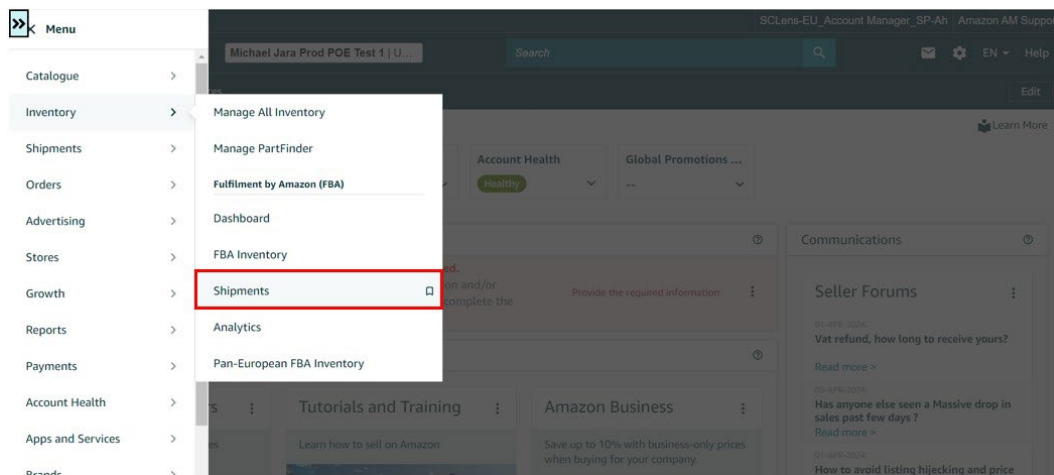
Menu

Catalogue
Inventory
Shipments
Orders
Advertising
Stores
Growth
Reports
Payments
Account Health
Apps and Services
Brands

Manage All Inventory
Manage PartFinder
Fulfilment by Amazon (FBA)
Dashboard
FBA Inventory
Shipments
Analytics
Pan-European FBA Inventory

SCLens-EU_Account Manager_SP-Ah | Amazon AM Suppo

Michael Jara Prod POE Test 1 | U...

Search

EN

Help

Edit

Learn More

Account Health
Healthy

Global Promotions ...
--

d.
on and/or
complete the

Provide the required information

Communications

Seller Forums

01-APR-2024
Vat refund, how long to receive yours?
Read more >

05-APR-2024
Has anyone else seen a Massive drop in sales past few days ?
Read more >

01-APR-2024
How to avoid listing hijecking and price

Tutorials and Training
Learn how to sell on Amazon

Amazon Business
Save up to 10% with business-only prices when buying for your company.